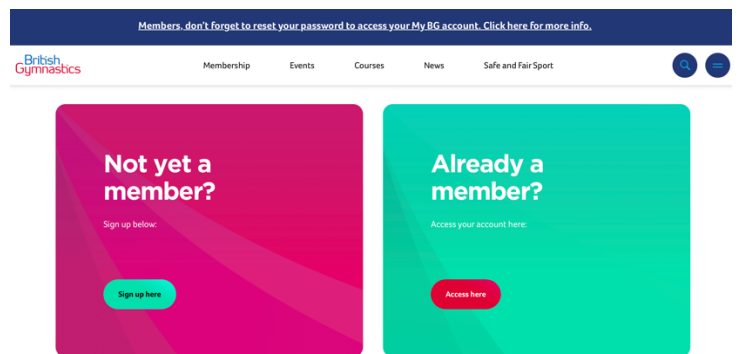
Members, don't forget to reset your password to access your My BG account. Click here for more info.

British Gymnastics

Membership Events Courses News Safe and Fair Sport

Not yet a member?

Sign up below:

Sign up here

Already a member?

Access your account here:

Access here